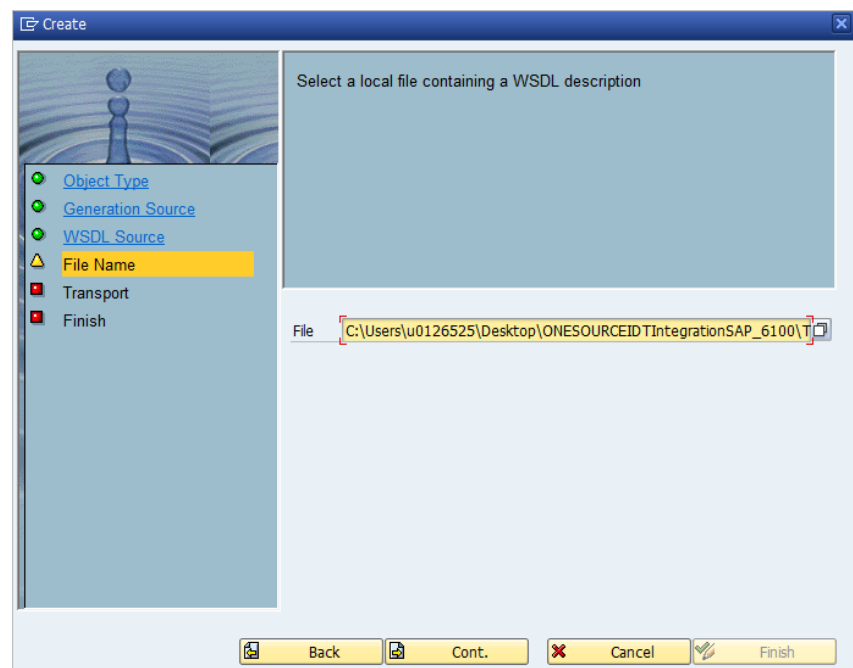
Create

Object Type
Generation Source
WSDL Source
File Name
Transport
Finish

Select a local file containing a WSDL description

File C:\Users\u0126525\Desktop\ONESOURCEIDTIntegrationSAP_6100\T

Back Cont. Cancel Finish